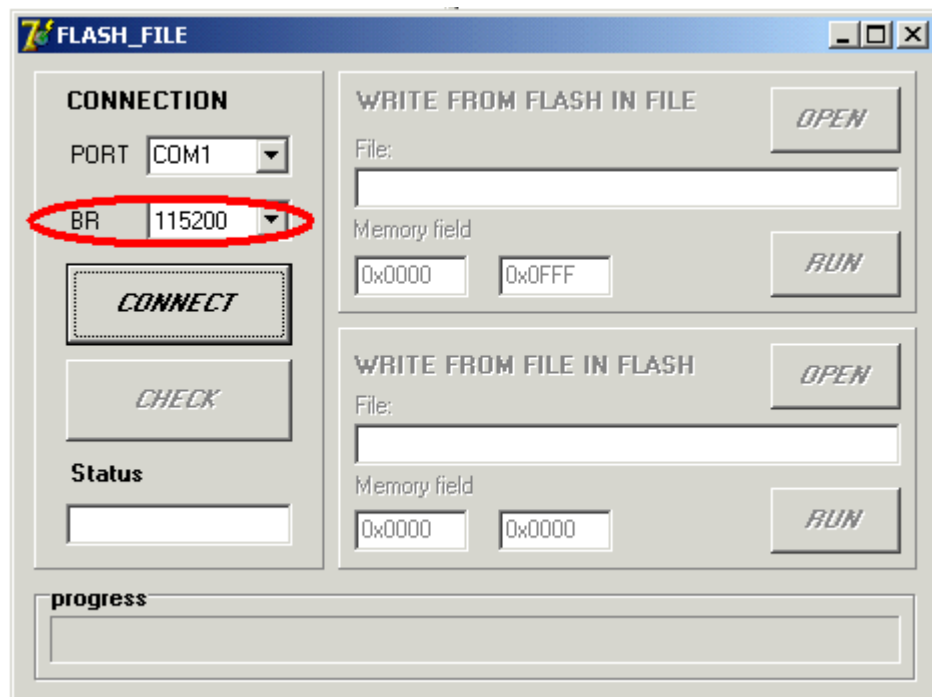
FLASH_FILE

CONNECTION

PORT COM1

BR 115200

CONNECT

CHECK

Status

WRITE FROM FLASH IN FILE

OPEN

File:

Memory field

0x0000 0x0FFF

RUN

WRITE FROM FILE IN FLASH

OPEN

File:

Memory field

0x0000 0x0000

RUN

progress